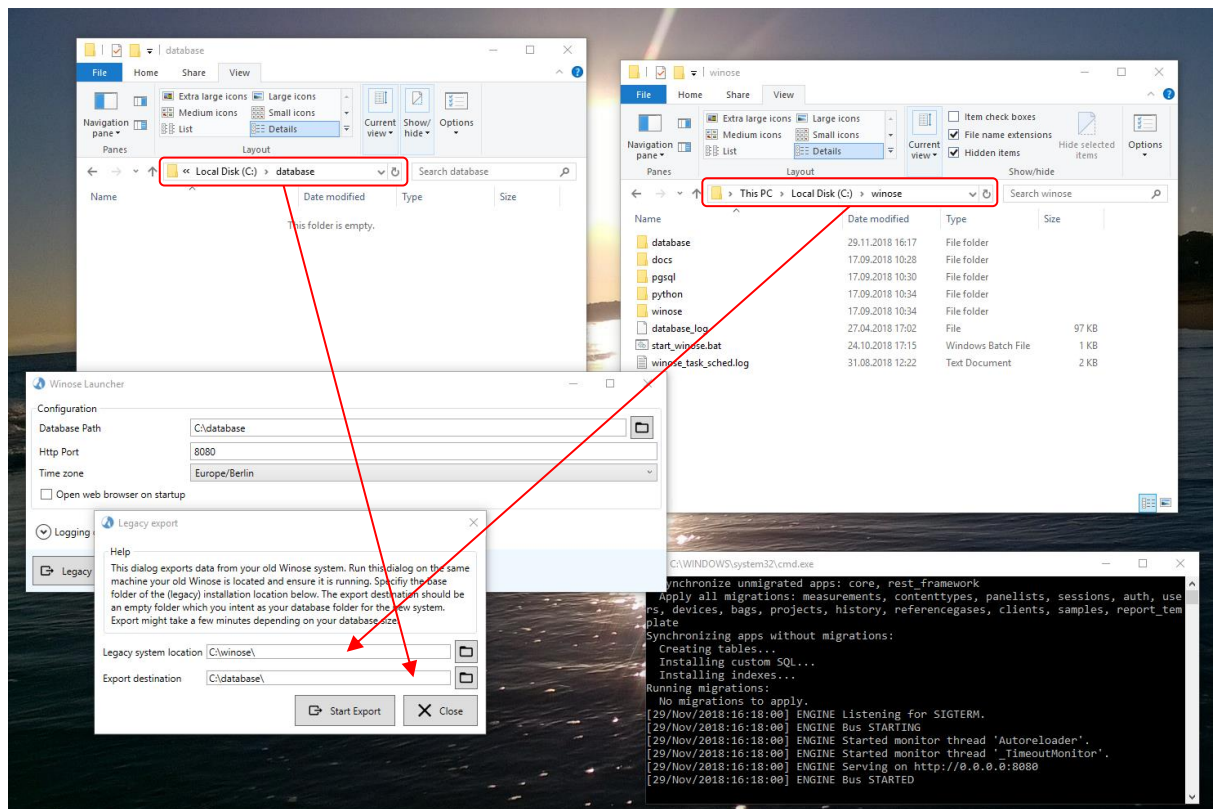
database

File Home Share View

Navigation pane
Extra large icons
Large icons
Medium icons
Small icons
List
Details
Current view
Show/hide
Options
Panes
Layout

« Local Disk (C:) › database
Search database

Name
Date modified
Type
Size

This folder is empty.

winose

File Home Share View

Navigation pane
Extra large icons
Large icons
Medium icons
Small icons
List
Details
Current view
Item check boxes
File name extensions
Hidden items
Hide selected items
Options
Panes
Layout
Show/hide

This PC › Local Disk (C:) › winose
Search winose

| Name | Date modified | Type | Size |
|---|---|---|---|
| database | 29.11.2018 16:17 | File folder | |
| docs | 17.09.2018 10:28 | File folder | |
| pgsql | 17.09.2018 10:30 | File folder | |
| python | 17.09.2018 10:34 | File folder | |
| winose | 17.09.2018 10:34 | File folder | |
| database_log | 27.04.2018 17:02 | File | 97 KB |
| start_winose.bat | 24.10.2018 17:15 | Windows Batch File | 1 KB |
| winose_task_sched.log | 31.08.2018 12:22 | Text Document | 2 KB |

Winose Launcher

Configuration
Database Path C:\database
Http Port 8080
Time zone Europe/Berlin
Open web browser on startup

Logging
Legacy

Legacy export

Help
This dialog exports data from your old Winose system. Run this dialog on the same machine your old Winose is located and ensure it is running. Specify the base folder of the (legacy) installation location below. The export destination should be an empty folder which you intent as your database folder for the new system. Export might take a few minutes depending on your database size.

Legacy system location C:\winose\
Export destination C:\database\

Start Export
Close

C:\WINDOWS\system32\cmd.exe

Synchronize unmigrated apps: core, rest_framework
  Apply all migrations: measurements, contenttypes, panelists, sessions, auth, users, devices, bags, projects, history, referencegases, clients, samples, report_template
Synchronizing apps without migrations:
  Creating tables...
  Installing custom SQL...
  Installing indexes...
Running migrations:
  No migrations to apply.
[29/Nov/2018:16:18:00] ENGINE Listening for SIGTERM.
[29/Nov/2018:16:18:00] ENGINE Bus STARTING
[29/Nov/2018:16:18:00] ENGINE Started monitor thread 'Autoreloader'.
[29/Nov/2018:16:18:00] ENGINE Started monitor thread '_TimeoutMonitor'.
[29/Nov/2018:16:18:00] ENGINE Serving on http://0.0.0.0:8080
[29/Nov/2018:16:18:00] ENGINE Bus STARTED